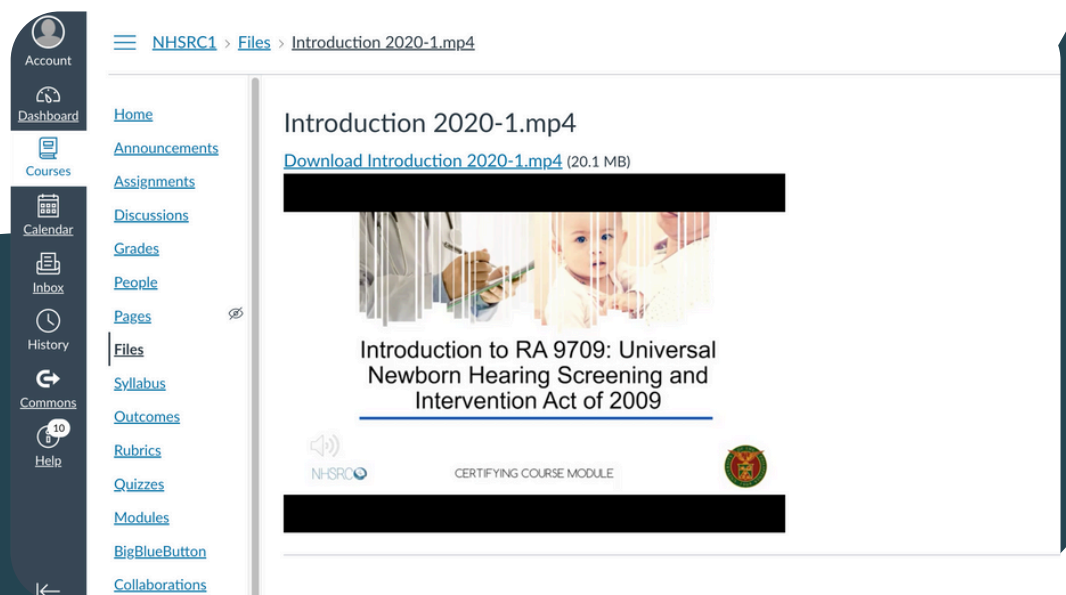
Account
Dashboard
Courses
Calendar
Inbox
History
Commons
10
Help

NHSRC1 > Files > Introduction 2020-1.mp4

Home
Announcements
Assignments
Discussions
Grades
People
Pages
Files
Syllabus
Outcomes
Rubrics
Quizzes
Modules
BigBlueButton
Collaborations

Introduction 2020-1.mp4

Download Introduction 2020-1.mp4 (20.1 MB)

Introduction to RA 9709: Universal Newborn Hearing Screening and Intervention Act of 2009

NHSRC

CERTIFYING COURSE MODULE